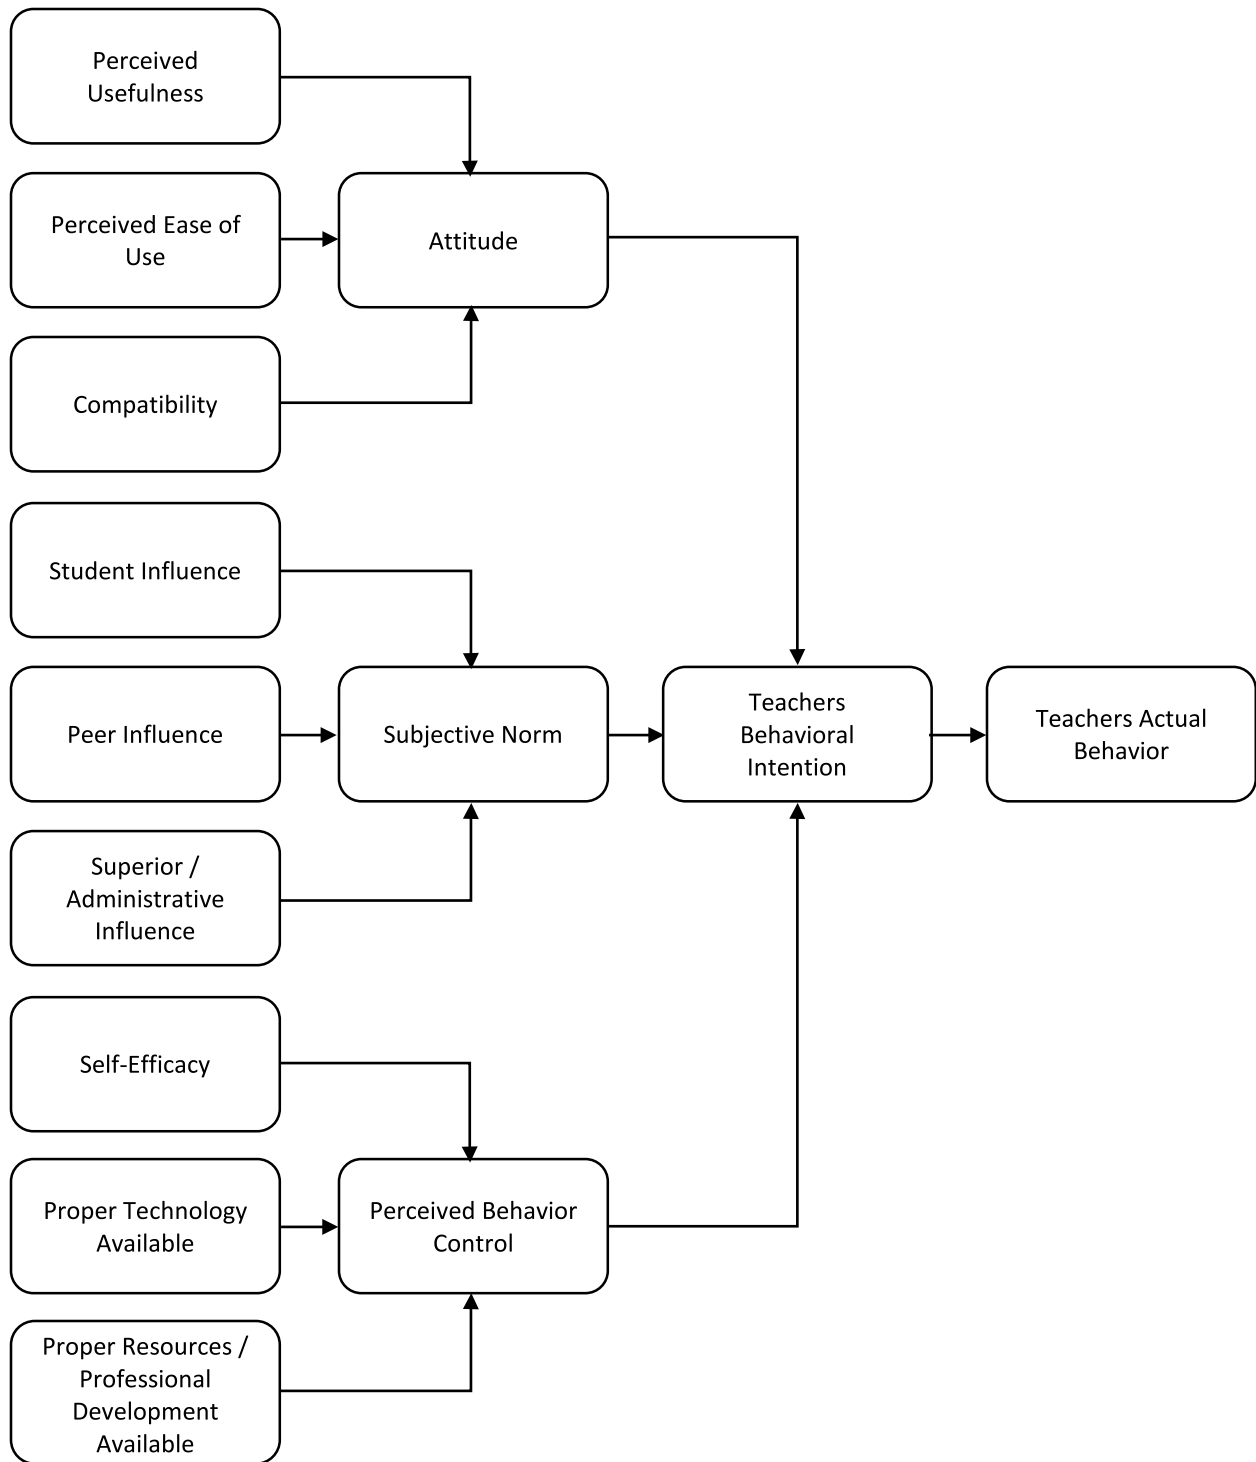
Perceived Usefulness

Perceived Ease of Use

Attitude

Compatibility

Student Influence

Peer Influence

Subjective Norm

Teachers Behavioral Intention

Teachers Actual Behavior

Superior / Administrative Influence

Self-Efficacy

Proper Technology Available

Perceived Behavior Control

Proper Resources / Professional Development Available